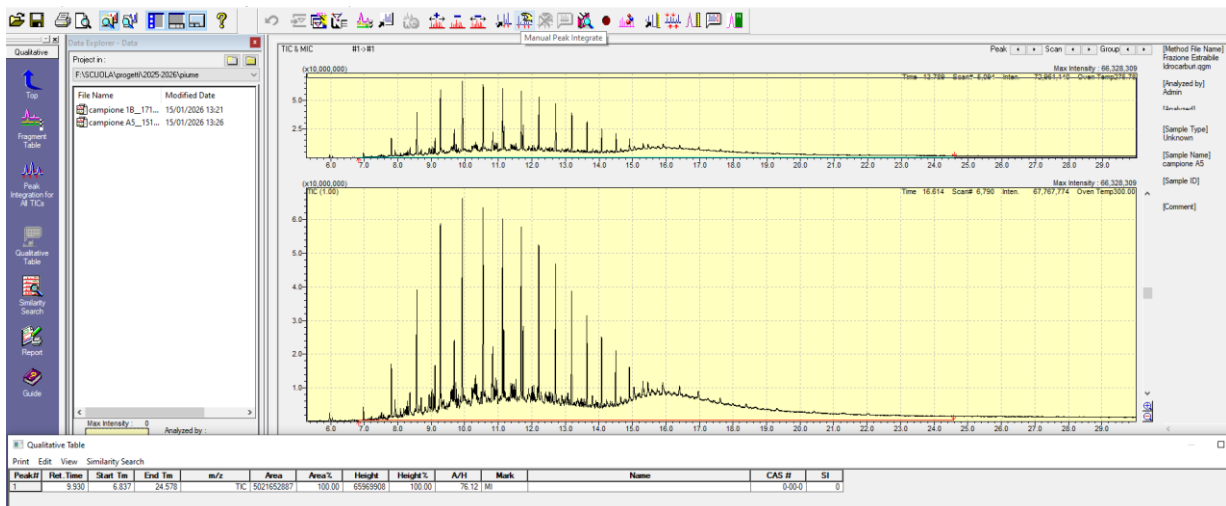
Manual Peak Integrate

Qualitative

Top

Fragment Table

Peak Integration for All TICs

Qualitative Table

Similarity Search

Report

Guide

Data Explorer - Data

Project in :

F:\SCUOLA\progetti\2025-2026\piume

| File Name | Modified Date |
|---|---|
| campione 1B_171... | 15/01/2026 13:21 |
| campione A5_151... | 15/01/2026 13:26 |

Max Intensity : 0

Analyzed by :

TIC & MIC

#1-›#1

Peak Scan Group

(x10,000,000)

Max Intensity : 66,328,309

Time 13.789 Scan# 6,091 Inten. 73,961,110 Oven Temp276.78

5.0

2.5

6.0 7.0 8.0 9.0 10.0 11.0 12.0 13.0 14.0 15.0 16.0 17.0 18.0 19.0 20.0 21.0 22.0 23.0 24.0 25.0 26.0 27.0 28.0 29.0

(x10,000,000)

TIC (1.00)

Max Intensity : 66,328,309

Time 16.614 Scan# 6,790 Inten. 67,767,774 Oven Temp300.00

6.0

5.0

4.0

3.0

2.0

1.0

6.0 7.0 8.0 9.0 10.0 11.0 12.0 13.0 14.0 15.0 16.0 17.0 18.0 19.0 20.0 21.0 22.0 23.0 24.0 25.0 26.0 27.0 28.0 29.0

[Method File Name]
Frazione Estraibile Idrocarburi.qgm

[Analyzed by]
Admin

[Analyzed]

[Sample Type]
Unknown

[Sample Name]
campione A5

[Sample ID]

[Comment]

Qualitative Table

Print Edit View Similarity Search

| Peak# | Ret.Time | Start Tm | End Tm | m/z | Area | Area% | Height | Height% | A/H | Mark | Name | CAS # | SI |
|---|---|---|---|---|---|---|---|---|---|---|---|---|---|
| 1 | 9.930 | 6.837 | 24.578 | TIC | 5021652887 | 100.00 | 65969908 | 100.00 | 76.12 | MI | | 0-00-0 | 0 |